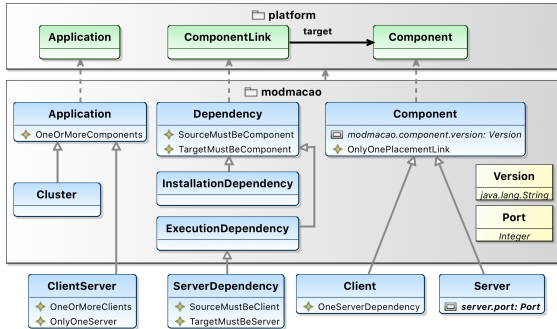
platform

Application

ComponentLink

target

Component

modmacao

Application

OneOrMoreComponents

Dependency

SourceMustBeComponent

TargetMustBeComponent

Component

modmacao.component.version: Version

OnlyOnePlacementLink

Cluster

InstallationDependency

Version

java.lang.String

Port

Integer

ExecutionDependency

ClientServer

OneOrMoreClients

OnlyOneServer

ServerDependency

SourceMustBeClient

TargetMustBeServer

Client

OneServerDependency

Server

server.port: Port